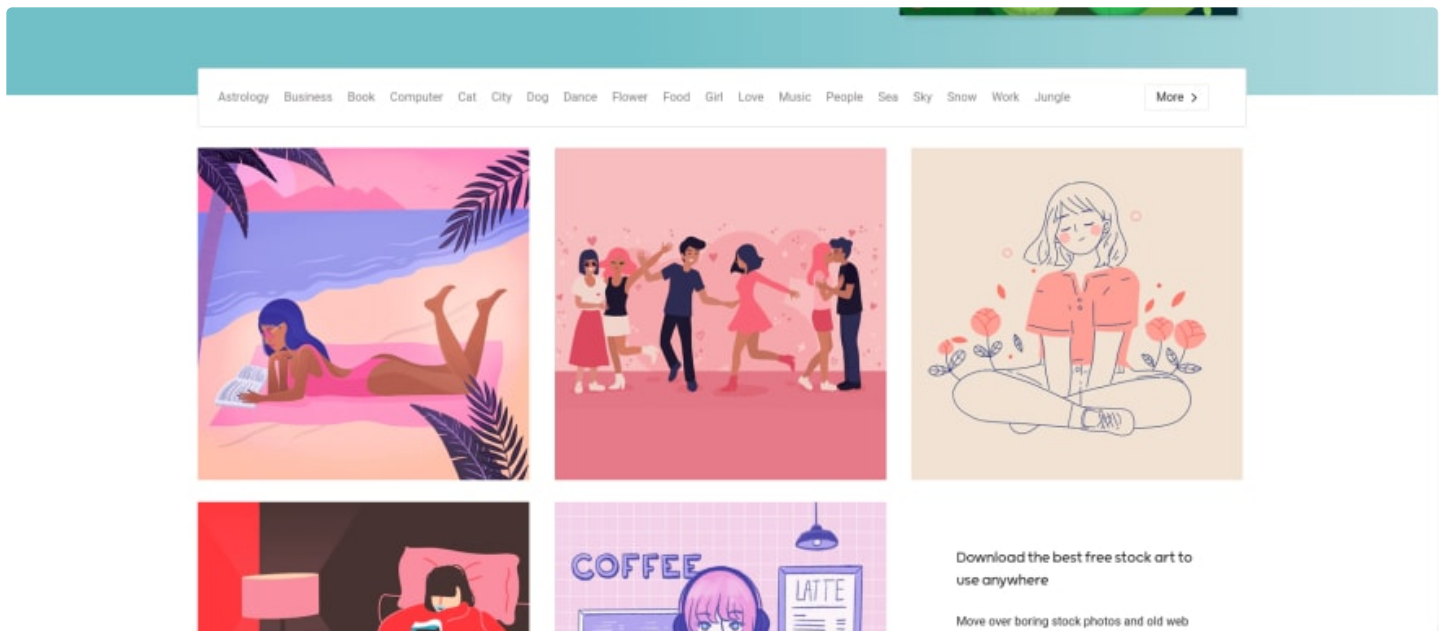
Astrology Business Book Computer Cat City Dog Dance Flower Food Girl Love Music People Sea Sky Snow Work Jungle

More >

COFFEE

LATTE

Download the best free stock art to use anywhere

Move over boring stock photos and old web